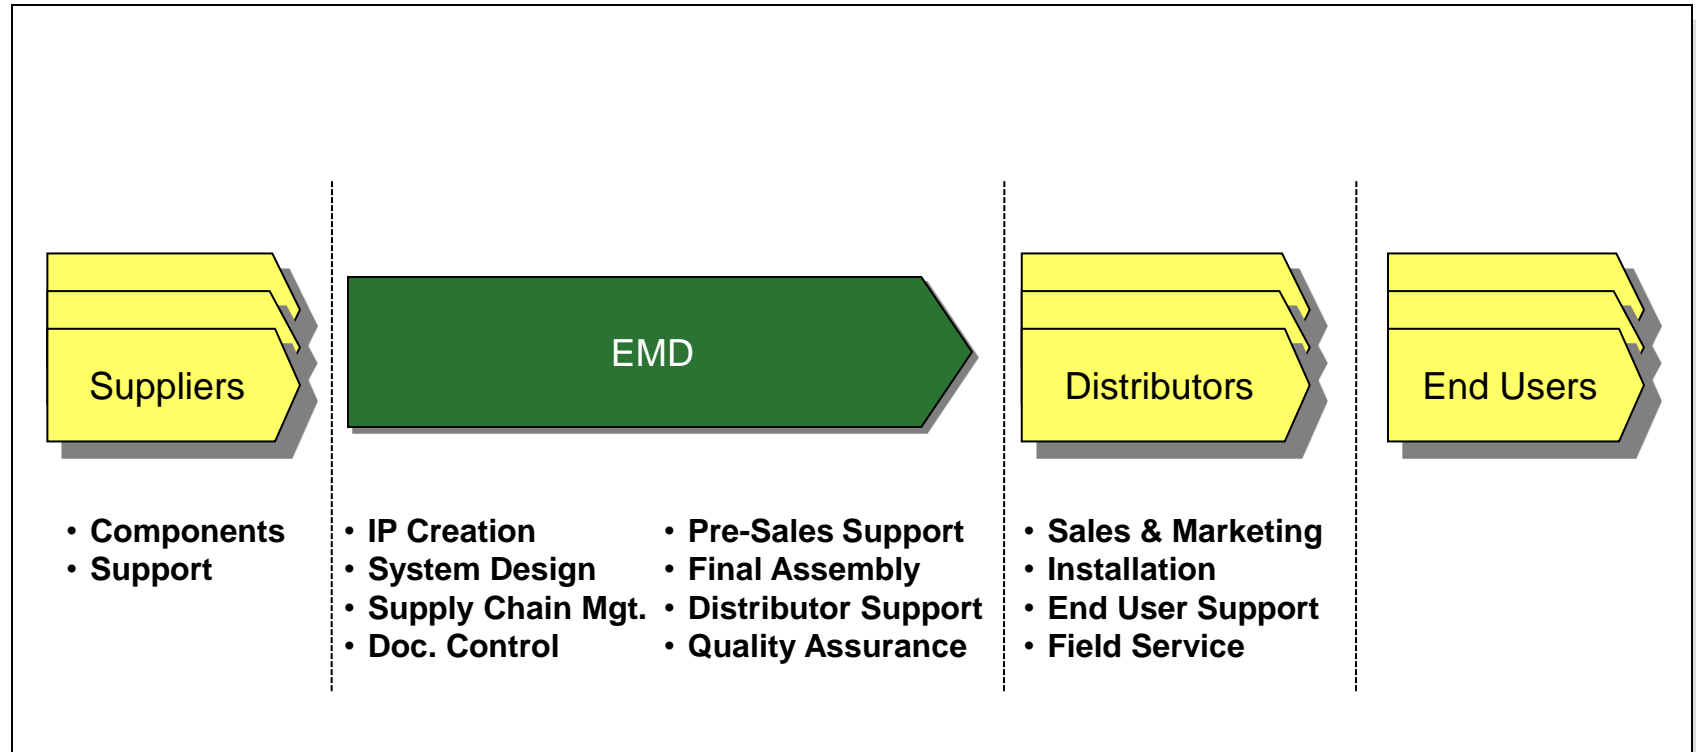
Suppliers

EMD

Distributors

End Users

• Components
• Support

• IP Creation
• System Design
• Supply Chain Mgt.
• Doc. Control

• Pre-Sales Support
• Final Assembly
• Distributor Support
• Quality Assurance

• Sales & Marketing
• Installation
• End User Support
• Field Service